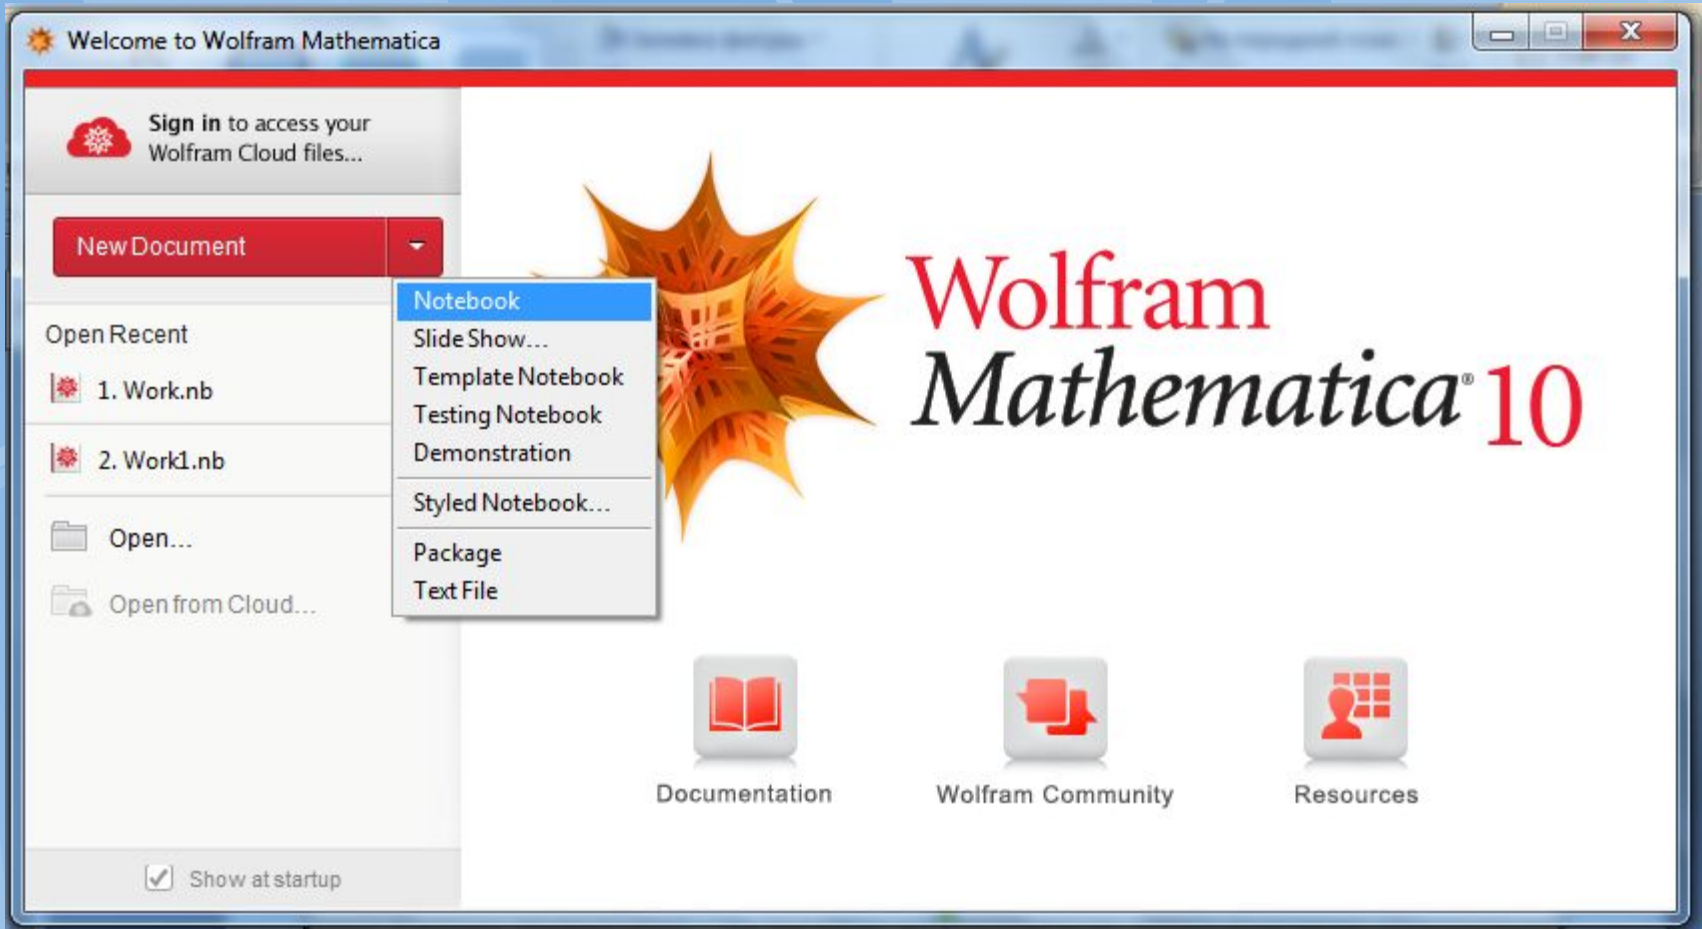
Welcome to Wolfram Mathematica

Sign in to access your Wolfram Cloud files...

New Document

Notebook
Slide Show...
Template Notebook
Testing Notebook
Demonstration
Styled Notebook...
Package
Text File

Open Recent

1. Work.nb

2. Work1.nb

Open...

Open from Cloud...

Wolfram Mathematica® 10

Documentation

Wolfram Community

Resources

Show at startup